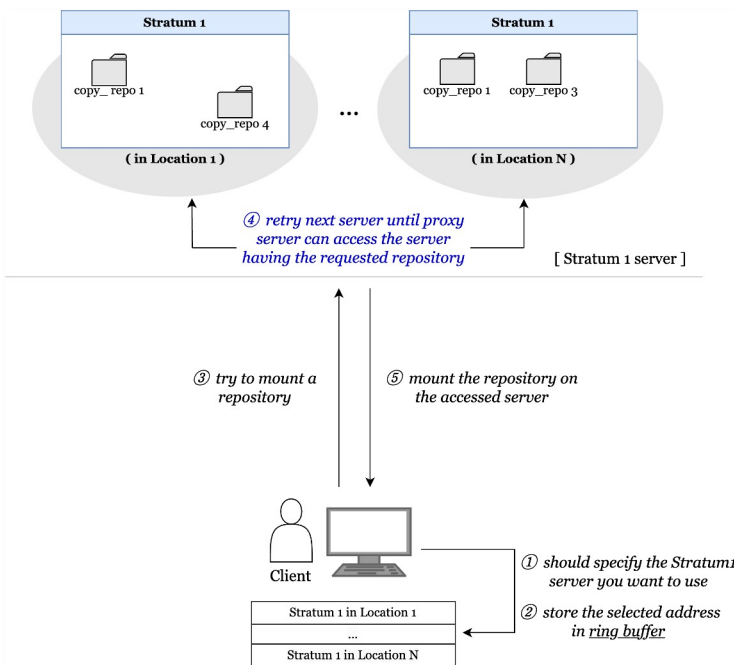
Stratum 1

copy_ repo 1

copy_repo 4

( in Location 1 )

...

Stratum 1

copy_ repo 1

copy_ repo 3

( in Location N )

④ retry next server until proxy server can access the server having the requested repository

[ Stratum 1 server ]

③ try to mount a repository

⑤ mount the repository on the accessed server

Client

① should specify the Stratum1 server you want to use

② store the selected address in ring buffer

| Stratum 1 in Location 1 |
|---|
| ... |
| Stratum 1 in Location N |